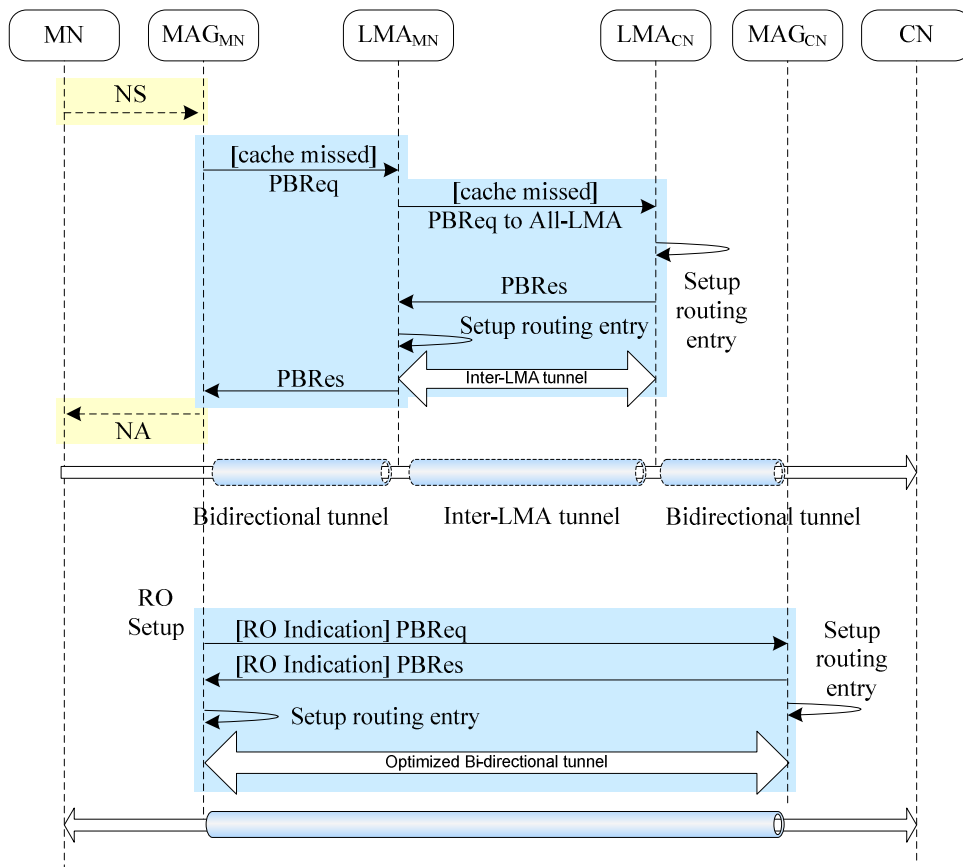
MN

$MAG_{MN}$

$LMA_{MN}$

$LMA_{CN}$

$MAG_{CN}$

CN

NS

[cache missed] PBReq

[cache missed] PBReq to All-LMA

Setup routing entry

PBRes

Setup routing entry

PBRes

Inter-LMA tunnel

NA

Bidirectional tunnel

Inter-LMA tunnel

Bidirectional tunnel

RO Setup

[RO Indication] PBReq

Setup routing entry

[RO Indication] PBRes

Setup routing entry

Optimized Bi-directional tunnel